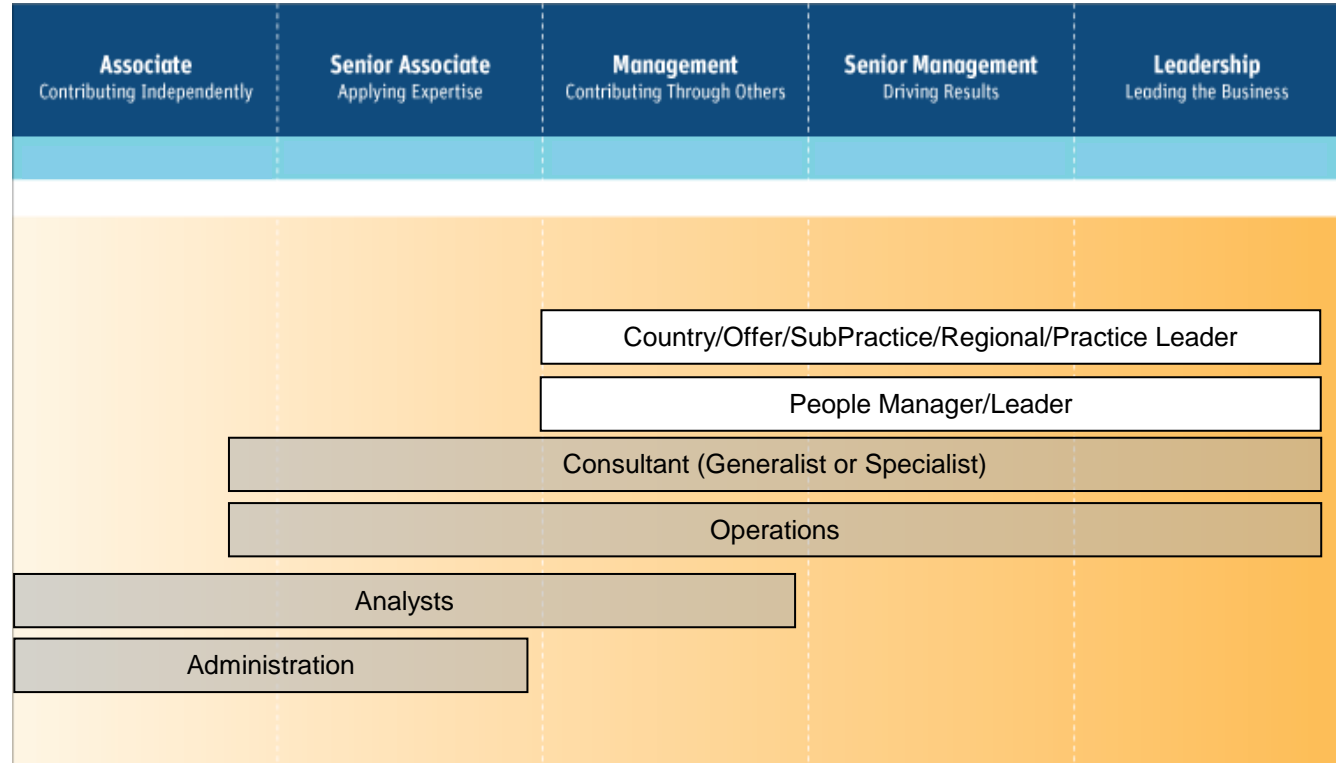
| Associate<br>Contributing Independently | Senior Associate<br>Applying Expertise | Management<br>Contributing Through Others | Senior Management<br>Driving Results | Leadership<br>Leading the Business |
|---|---|---|---|---|

Country/Offer/SubPractice/Regional/Practice Leader

People Manager/Leader

Consultant (Generalist or Specialist)

Operations

Analysts

Administration